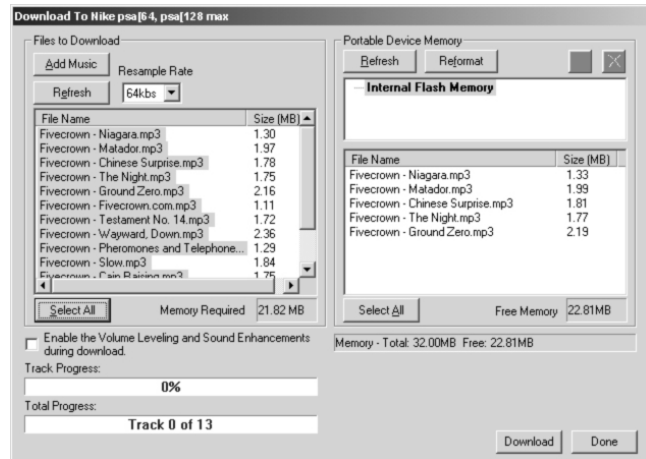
Download To Nike psa[64, psa[128 max

Files to Download

Add Music

Resample Rate

Refresh

64kbs

| File Name | Size (MB) |
|---|---|
| Fivecrown - Niagara.mp3 | 1.30 |
| Fivecrown - Matador.mp3 | 1.97 |
| Fivecrown - Chinese Surprise.mp3 | 1.78 |
| Fivecrown - The Night.mp3 | 1.75 |
| Fivecrown - Ground Zero.mp3 | 2.16 |
| Fivecrown - Fivecrown.com.mp3 | 1.11 |
| Fivecrown - Testament No. 14.mp3 | 1.72 |
| Fivecrown - Wayward, Down.mp3 | 2.36 |
| Fivecrown - Pheromones and Telephone... | 1.29 |
| Fivecrown - Slow.mp3 | 1.84 |
| Fivecrown - Cain Raising.mp3 | 1.75 |

Select All

Memory Required

21.82 MB

Portable Device Memory

Refresh

Reformat

Internal Flash Memory

| File Name | Size (MB) |
|---|---|
| Fivecrown - Niagara.mp3 | 1.33 |
| Fivecrown - Matador.mp3 | 1.99 |
| Fivecrown - Chinese Surprise.mp3 | 1.81 |
| Fivecrown - The Night.mp3 | 1.77 |
| Fivecrown - Ground Zero.mp3 | 2.19 |

Select All

Free Memory

22.81MB

Enable the Volume Leveling and Sound Enhancements during download.

Memory - Total: 32.00MB Free: 22.81MB

Track Progress:

0%

Total Progress:

Track 0 of 13

Download

Done